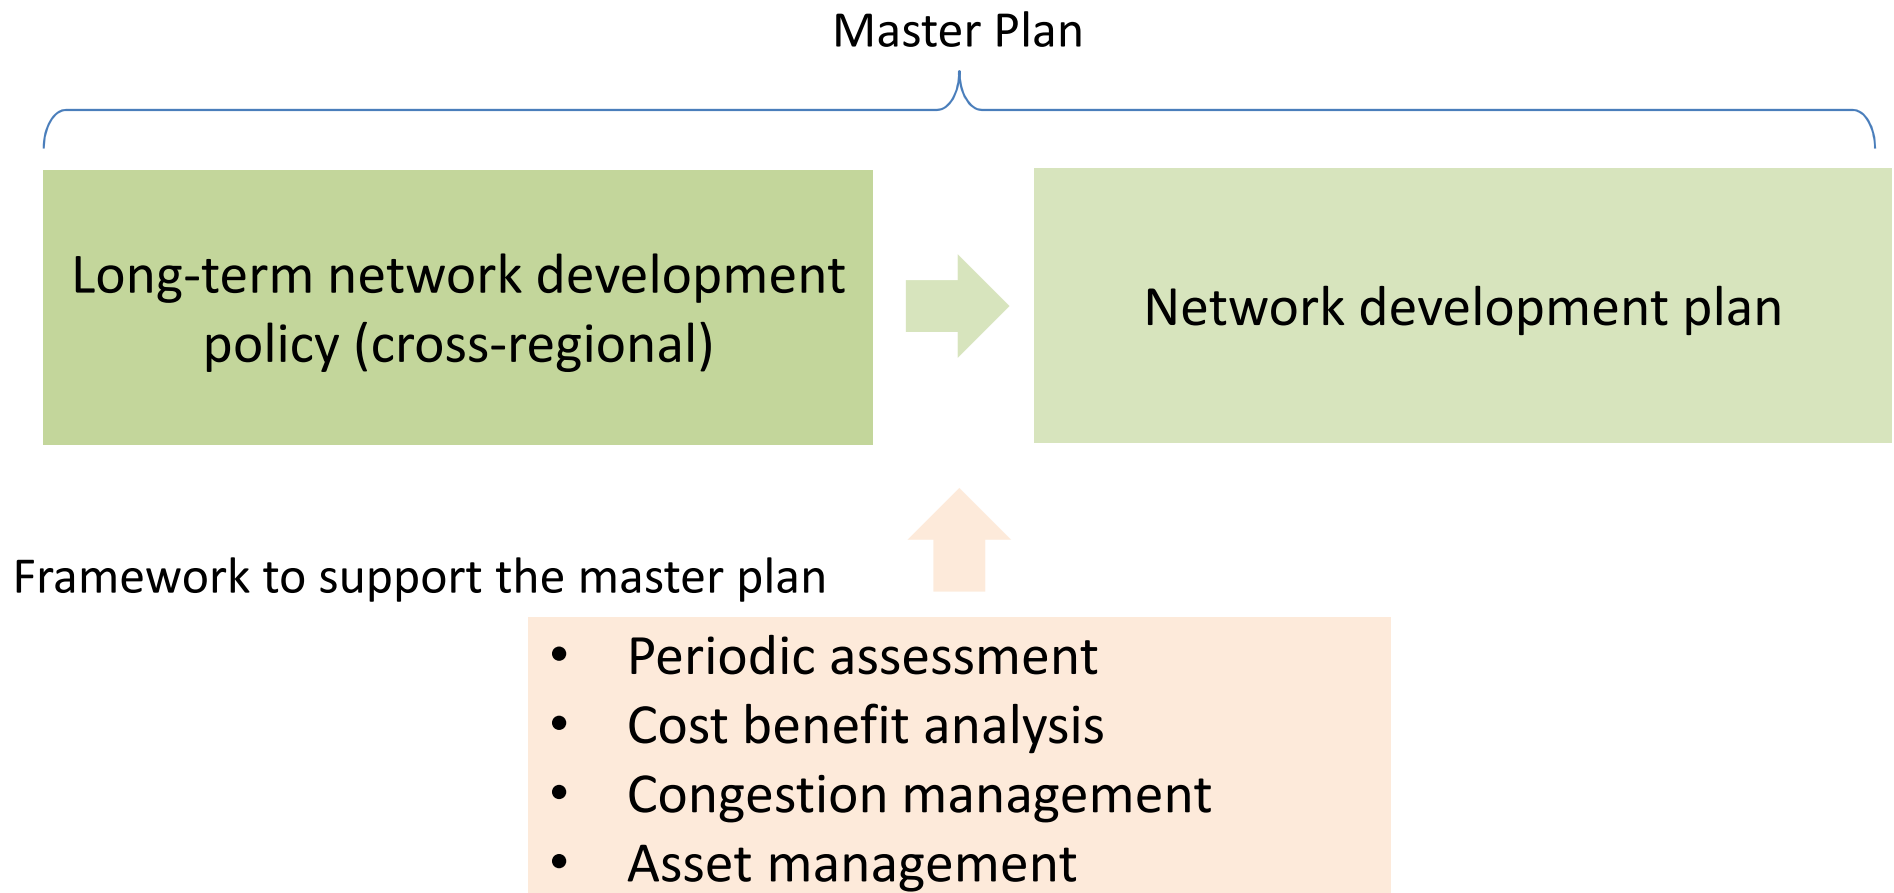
Master Plan

Long-term network development policy (cross-regional)

Network development plan

Framework to support the master plan

- Periodic assessment
- Cost benefit analysis
- Congestion management
- Asset management